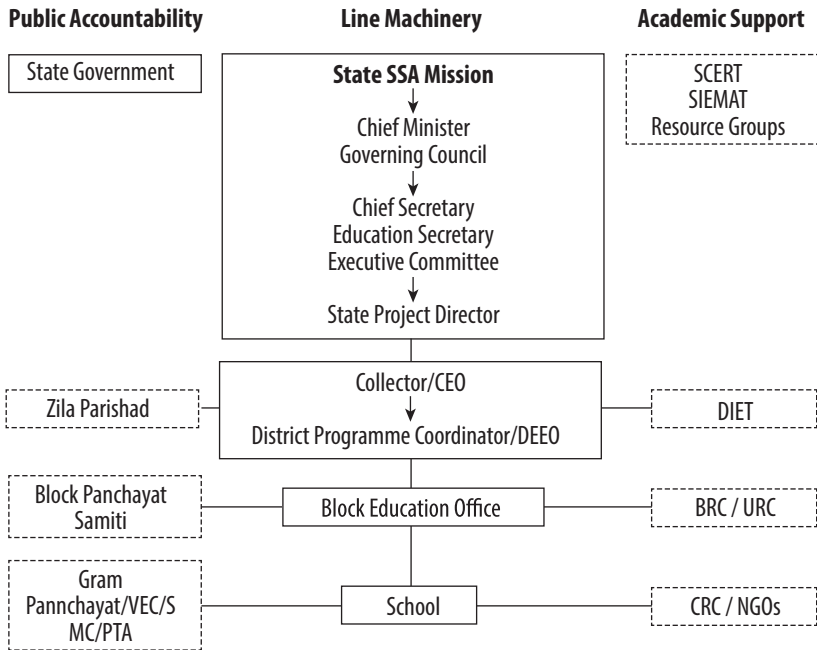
Public Accountability

Line Machinery

Academic Support

State Government

State SSA Mission

Chief Minister
Governing Council

Chief Secretary
Education Secretary
Executive Committee

State Project Director

SCERT
SIEMAT
Resource Groups

Zila Parishad

Collector/CEO

District Programme Coordinator/DEEO

DIET

Block Panchayat Samiti

Block Education Office

BRC / URC

Gram Pannchayat/VEC/SMC/PTA

School

CRC / NGOs